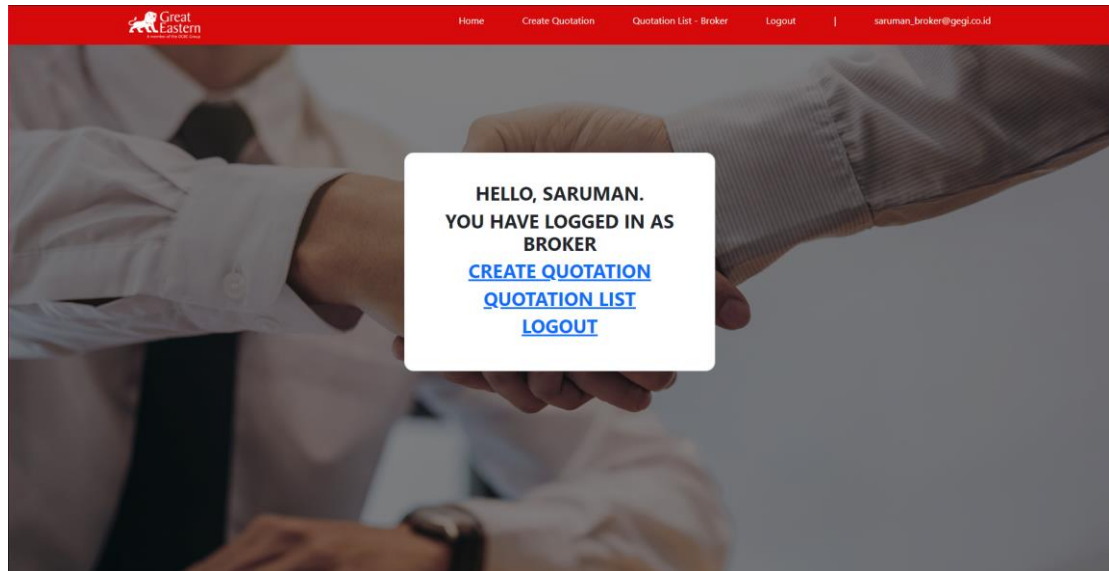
Great Eastern
A member of the OCBC Group

Home Create Quotation Quotation List - Broker Logout | saruman_broker@gegi.co.id

HELLO, SARUMAN.
YOU HAVE LOGGED IN AS BROKER
CREATE QUOTATION
QUOTATION LIST
LOGOUT